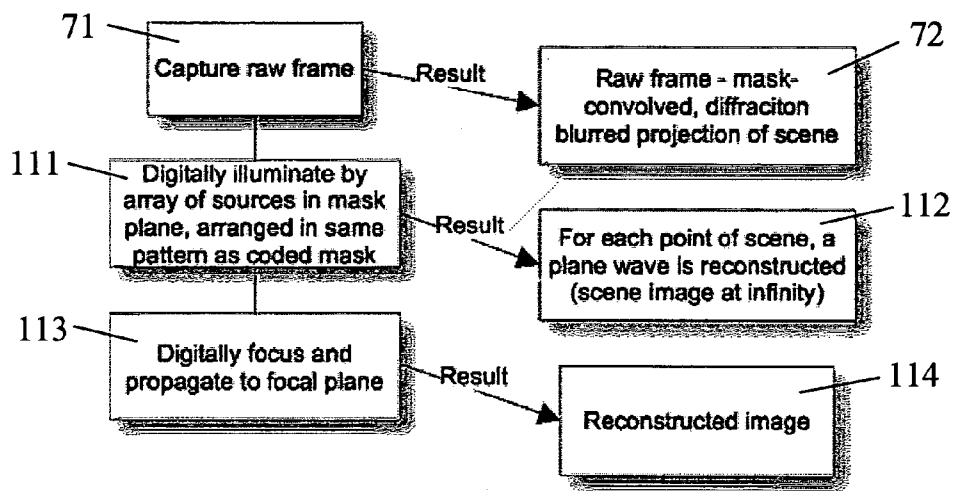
71

Capture raw frame

Result

72

Raw frame - mask-convolved, diffraciton blurred projection of scene

111

Digitally illuminate by array of sources in mask plane, arranged in same pattern as coded mask

Result

112

For each point of scene, a plane wave is reconstructed (scene image at infinity)

113

Digitally focus and propagate to focal plane

Result

114

Reconstructed image